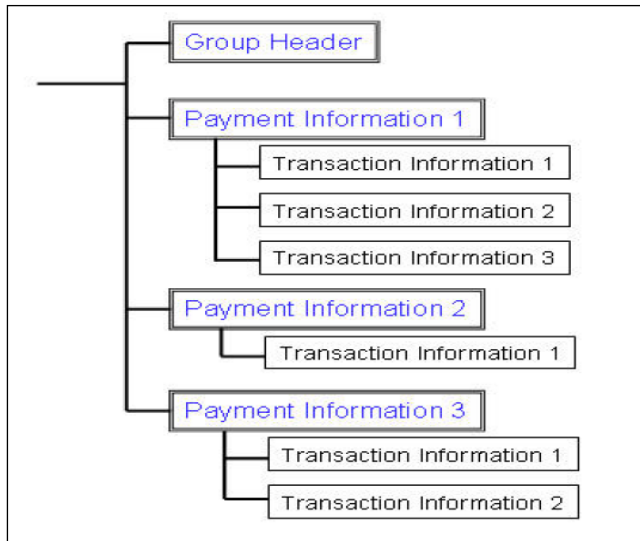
Group Header

Payment Information 1

Transaction Information 1

Transaction Information 2

Transaction Information 3

Payment Information 2

Transaction Information 1

Payment Information 3

Transaction Information 1

Transaction Information 2